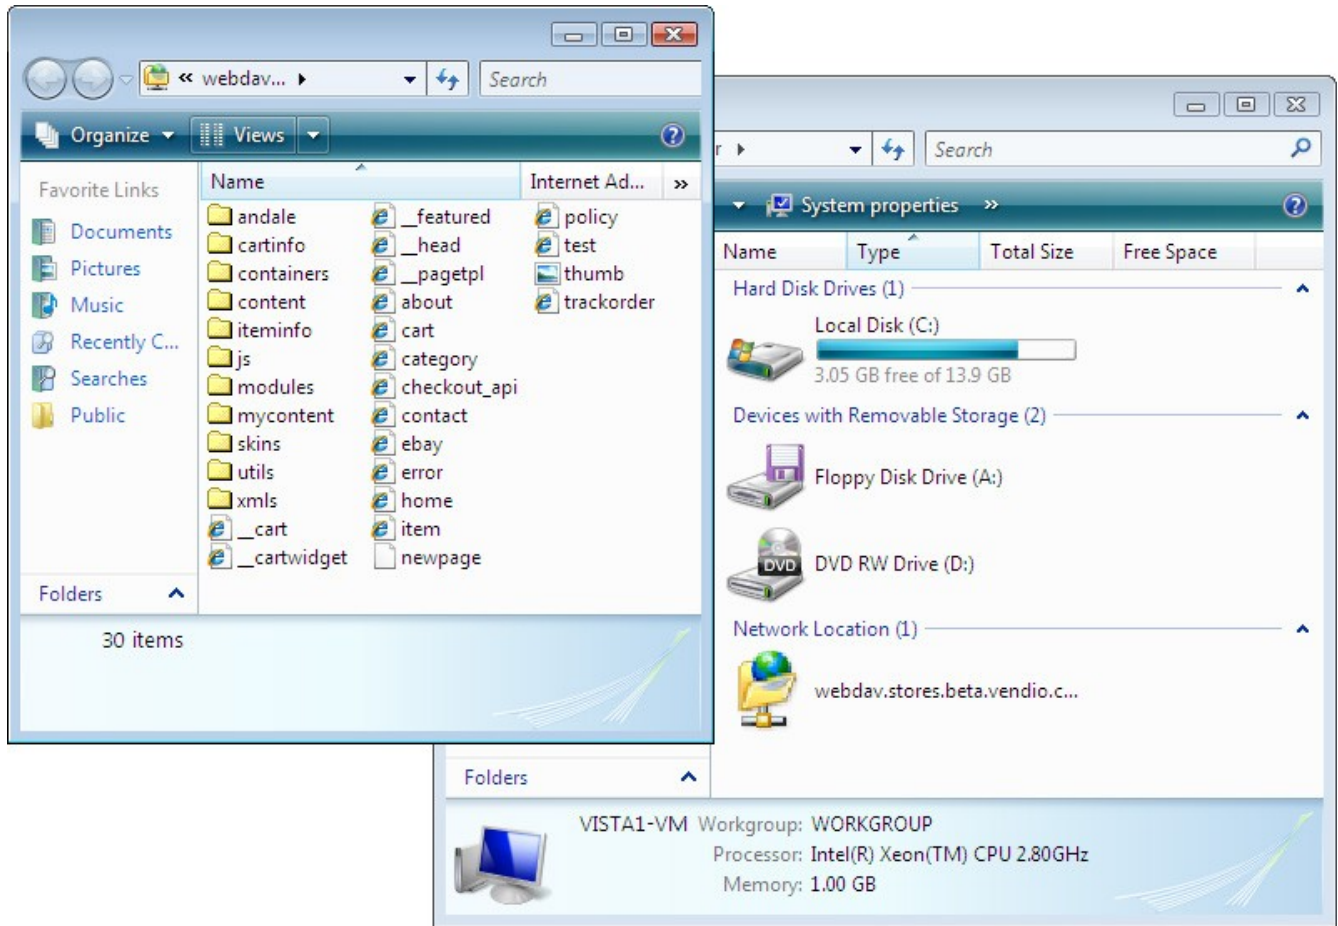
« webdav... ▸

Search

Organize ▾ Views ▾

Favorite Links

Documents

Pictures

Music

Recently C...

Searches

Public

Folders

Name

Internet Ad...

»

andale
cartinfo
containers
content
iteminfo
js
modules
mycontent
skins
utils
xmls
__cart
__cartwidget

__featured
__head
__pagetpl
about
cart
category
checkout_api
contact
ebay
error
home
item
newpage

policy
test
thumb
trackorder

30 items

r ▸

Search

System properties »

| Name | Type | Total Size | Free Space |
|---|---|---|---|

Hard Disk Drives (1)

Local Disk (C:)

3.05 GB free of 13.9 GB

Devices with Removable Storage (2)

Floppy Disk Drive (A:)

DVD

DVD RW Drive (D:)

Network Location (1)

webdav.stores.beta.vendio.c...

Folders

VISTA1-VM Workgroup: WORKGROUP
Processor: Intel(R) Xeon(TM) CPU 2.80GHz
Memory: 1.00 GB